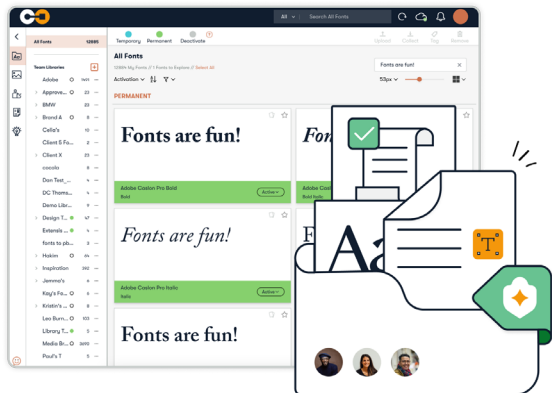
All Search All Fonts

All Fonts 12885

Temporary Permanent Deactivate

Upload Collect Tag Remove

Team Libraries

Adobe 1601
Approve... 23
BMW 23
Brand A 10
Celia's 13
Client S 8
Client X 23
cocola 6
Dan Test ... 4
DC Thoms... 14
Demo Libr... 13
Design T... 47
Externals ... 14
fonts to pb... 4
Hakim 23
Inspiration 392
Jemma's 5
Kay's Fo... 6
Kristin's ... 20
Leo Burn... 60
Library T... 20
Media Br... 23
Paul's T 5

All Fonts

12885 My Fonts // 1 Fonts to Explore // Select All

Activation

Fonts are fun!

53px

PERMANENT

Fonts are fun!

Adobe Caslon Pro Bold
Bold

Active

Fonts are fun!

Adobe Caslon Pro Italic
Italic

Active

Fonts are fun!

Fo

Aa

T